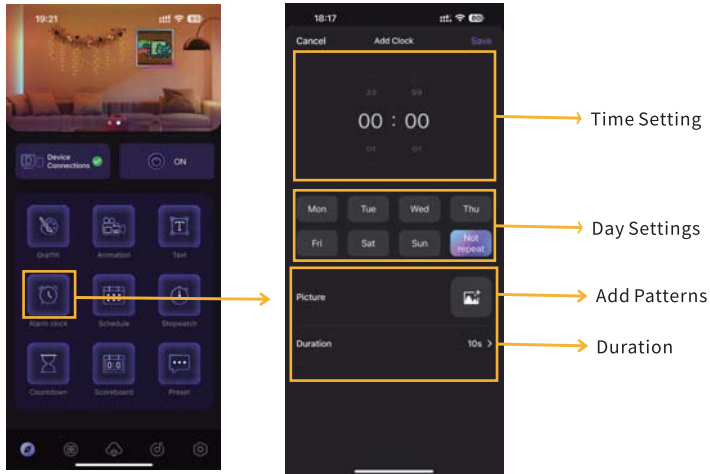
19:21

Device Connections

ON

Graffiti

Animation

Text

Alarm clock

Schedule

Stopwatch

Countdown

Scoreboard

Preset

18:17

Cancel

Add Clock

Save

23

59

00 : 00

01

01

Time Setting

Mon

Tue

Wed

Thu

Fri

Sat

Sun

Not repeat

Day Settings

Picture

Add Patterns

Duration

10s

Duration